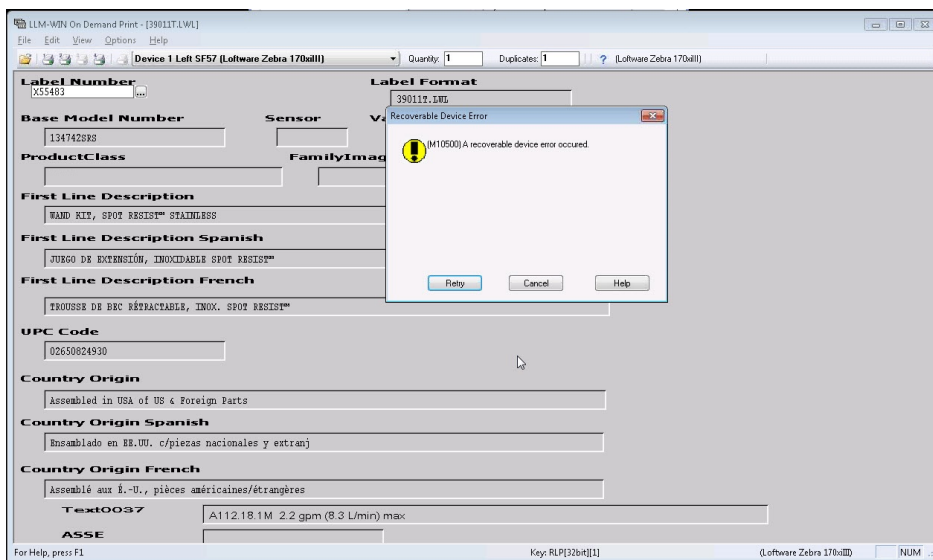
LLM-WIN On Demand Print - [39011T.LWL]
File Edit View Options Help
Device 1 Left SF57 (Loftware Zebra 170xiIII)
Quantity: 1
Duplicates: 1
? (Loftware Zebra 170xiIII)

Label Number
X55483
Label Format
39011T.LWL
Base Model Number
Sensor
Va
134742SRS
ProductClass
FamilyImag
First Line Description
WAND KIT, SPOT RESIST™ STAINLESS
First Line Description Spanish
JUEGO DE EXTENSIÓN, INOXIDABLE SPOT RESIST™
First Line Description French
TROUSSE DE BEC RÉTRACTABLE, INOX. SPOT RESIST™
UPC Code
02650824930
Country Origin
Assembled in USA of US & Foreign Parts
Country Origin Spanish
Ensamblado en EE.UU. c/piezas nacionales y extranj
Country Origin French
Assemblé aux É.-U., pièces américaines/étrangères
Text0037
A112.18.1M 2.2 gpm (8.3 L/min) max
ASSE

Recoverable Device Error
(M10500) A recoverable device error occured.
Retry
Cancel
Help

For Help, press F1
Key: RLP[32bit][1]
(Loftware Zebra 170xiIII)
NUM